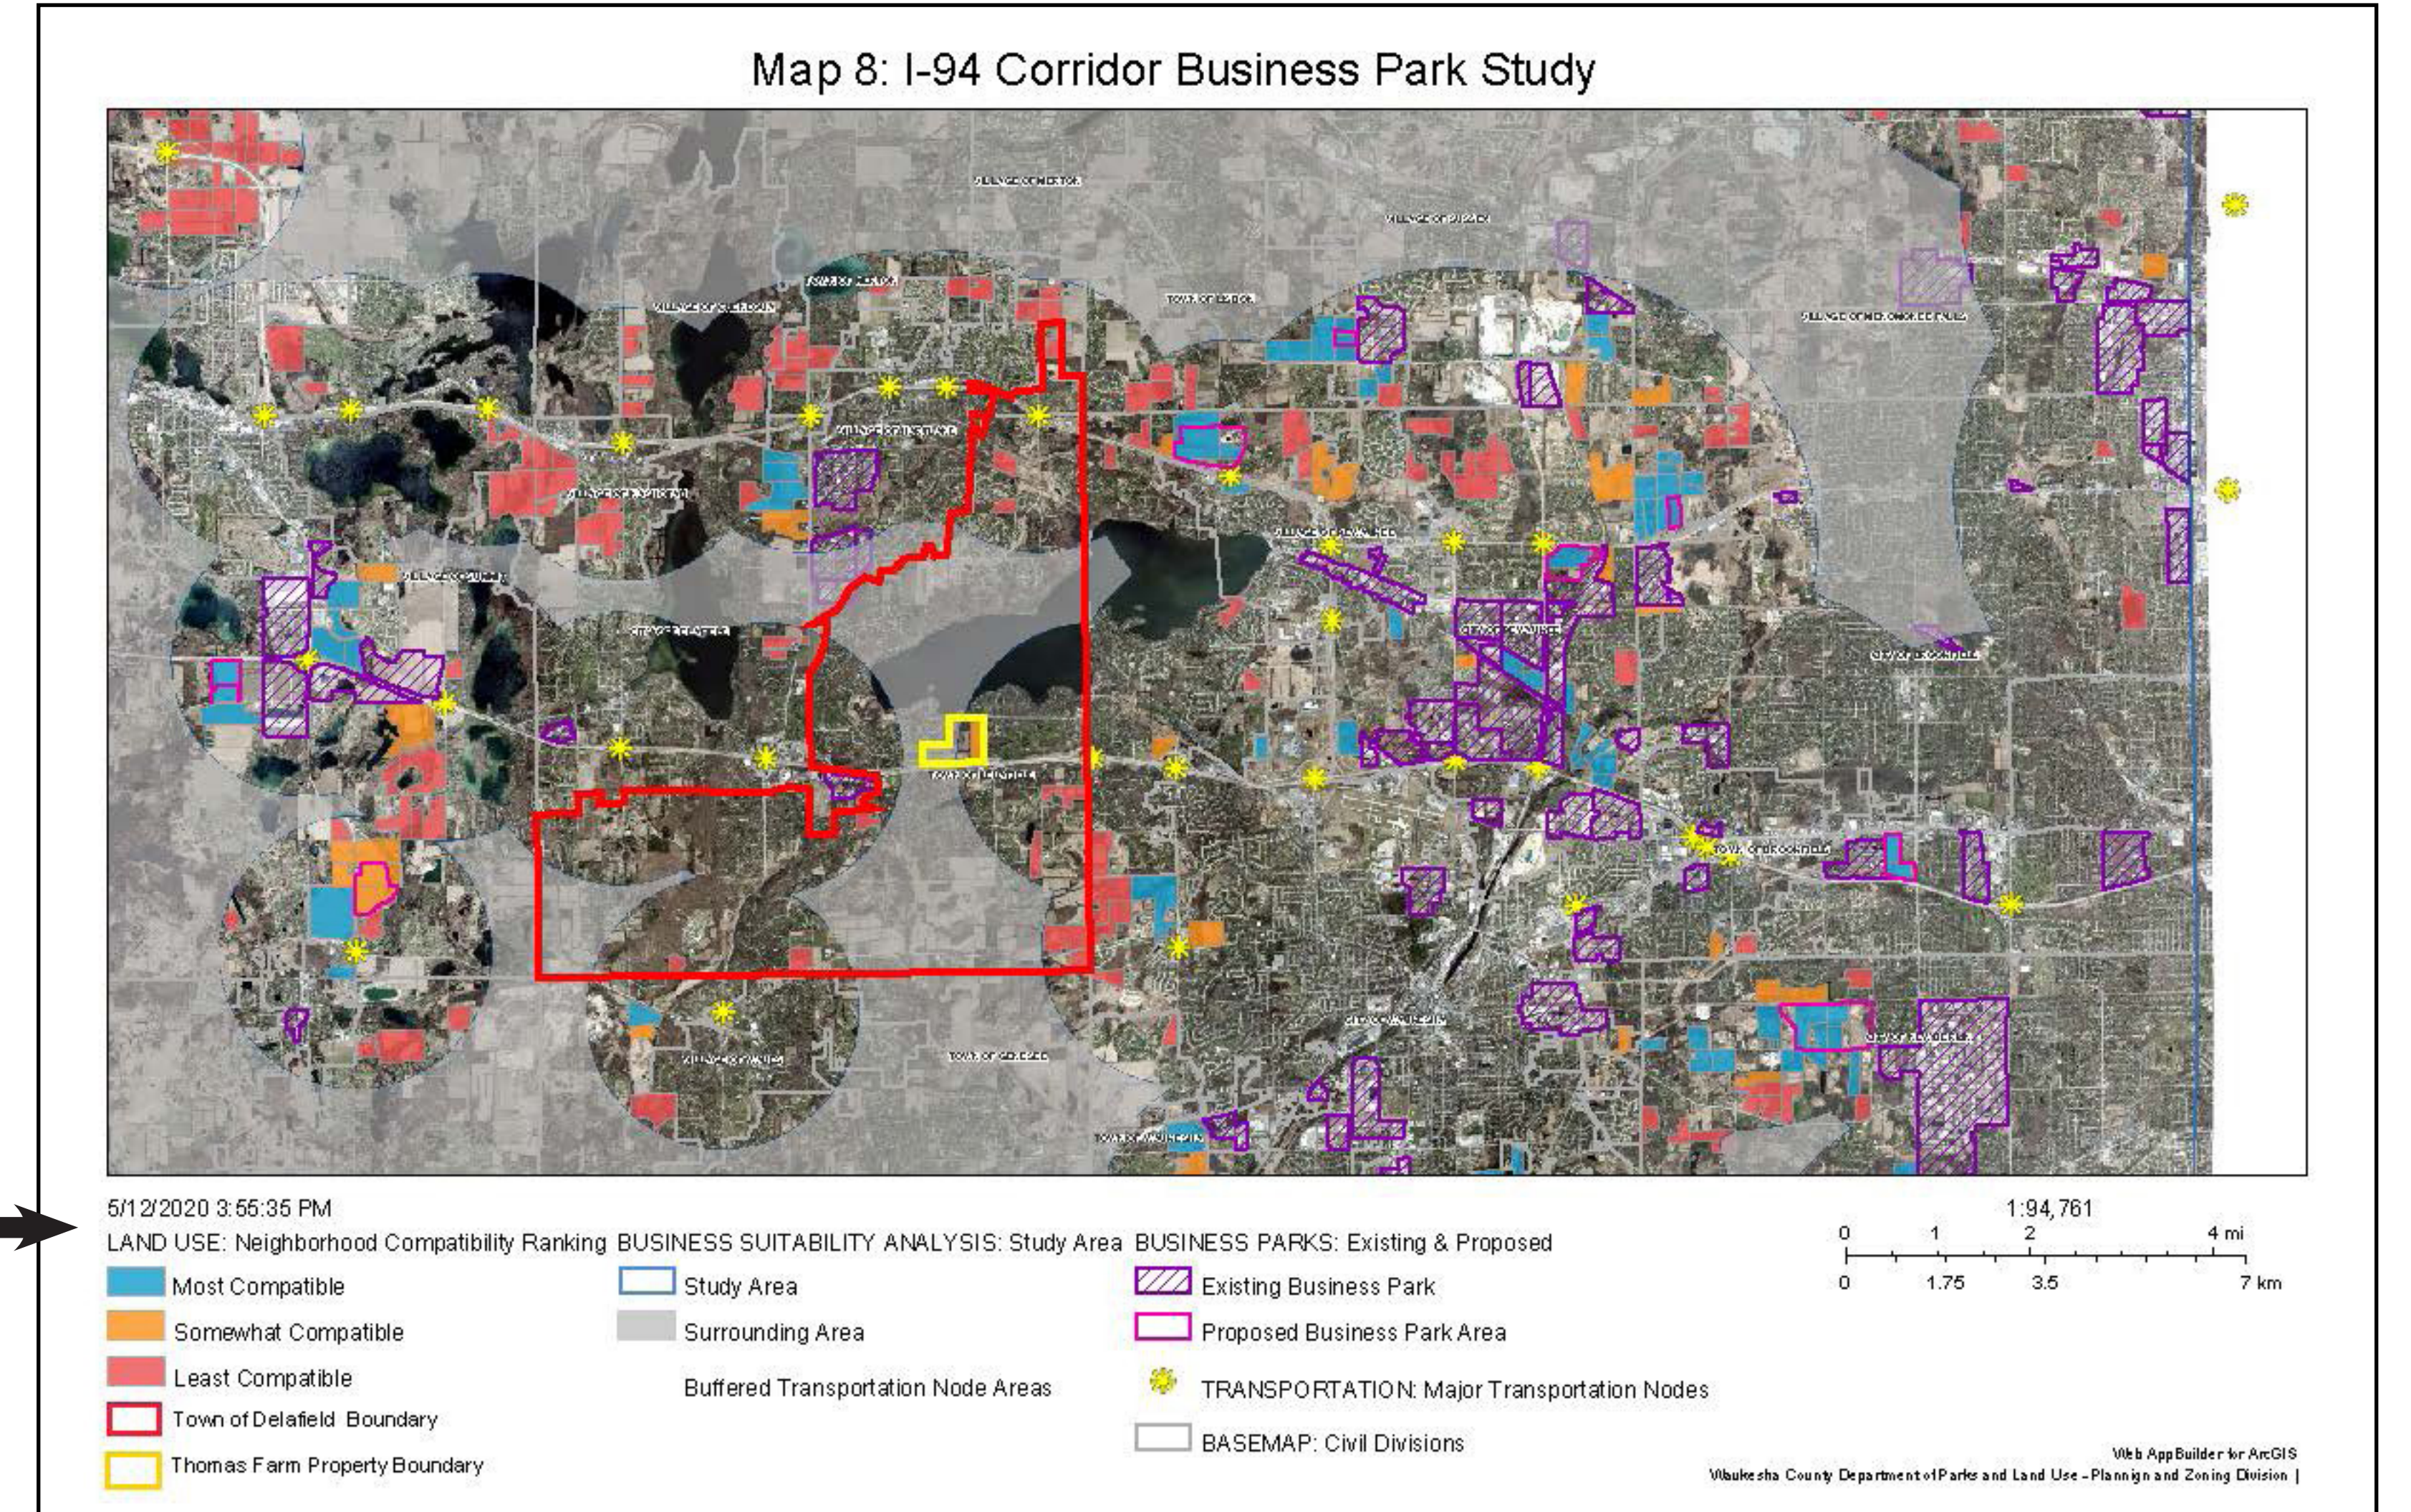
Map 8: I-94 Corridor Business Park Study

VILLAGE OF MERTON
VILLAGE OF SUSSEX
TOWN OF LISBON
VILLAGE OF MENOMONEE FALLS
VILLAGE OF CHENEQUA
TOWN OF MERTON
VILLAGE OF HARTLAND
VILLAGE OF NASHOTAH
VILLAGE OF PEWAUKEE
VILLAGE OF OCONOMOWOC LAKE
CITY OF DELAFIELD
CITY OF PEWAUKEE
CITY OF BROOKFIELD
TOWN OF DELAFIELD
TOWN OF BROOKFIELD
CITY OF WAUKESHA
CITY OF NEW BERLIN
TOWN OF GENESEE
VILLAGE OF WALES
TOWN OF WAUKESHA

5/12/2020 3:55:35 PM

LAND USE: Neighborhood Compatibility Ranking
Most Compatible
Somewhat Compatible
Least Compatible
Town of Delafield Boundary
Thomas Farm Property Boundary

BUSINESS SUITABILITY ANALYSIS: Study Area
Study Area
Surrounding Area
Buffered Transportation Node Areas

BUSINESS PARKS: Existing & Proposed
Existing Business Park
Proposed Business Park Area
TRANSPORTATION: Major Transportation Nodes
BASEMAP: Civil Divisions

1:94,761
0 1 2 4 mi
0 1.75 3.5 7 km

Web AppBuilder for ArcGIS
Waukesha County Department of Parks and Land Use - Plannign and Zoning Division |